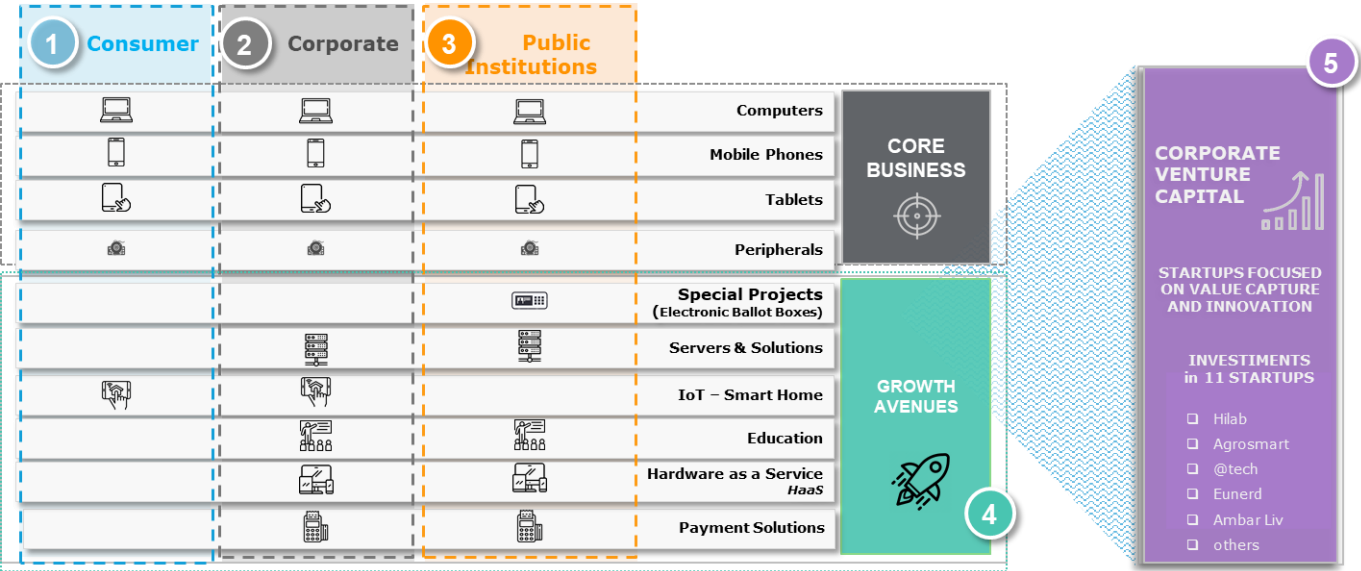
1 Consumer

2 Corporate

3 Public Institutions

Computers

Mobile Phones

Tablets

Peripherals

CORE BUSINESS

Special Projects (Electronic Ballot Boxes)

Servers & Solutions

IoT – Smart Home

Education

Hardware as a Service *HaaS*

Payment Solutions

GROWTH AVENUES

4

5

CORPORATE VENTURE CAPITAL

STARTUPS FOCUSED ON VALUE CAPTURE AND INNOVATION

INVESTIMENTS in 11 STARTUPS

❑ Hilab
❑ Agrosmart
❑ @tech
❑ Eunerd
❑ Ambar Liv
❑ others